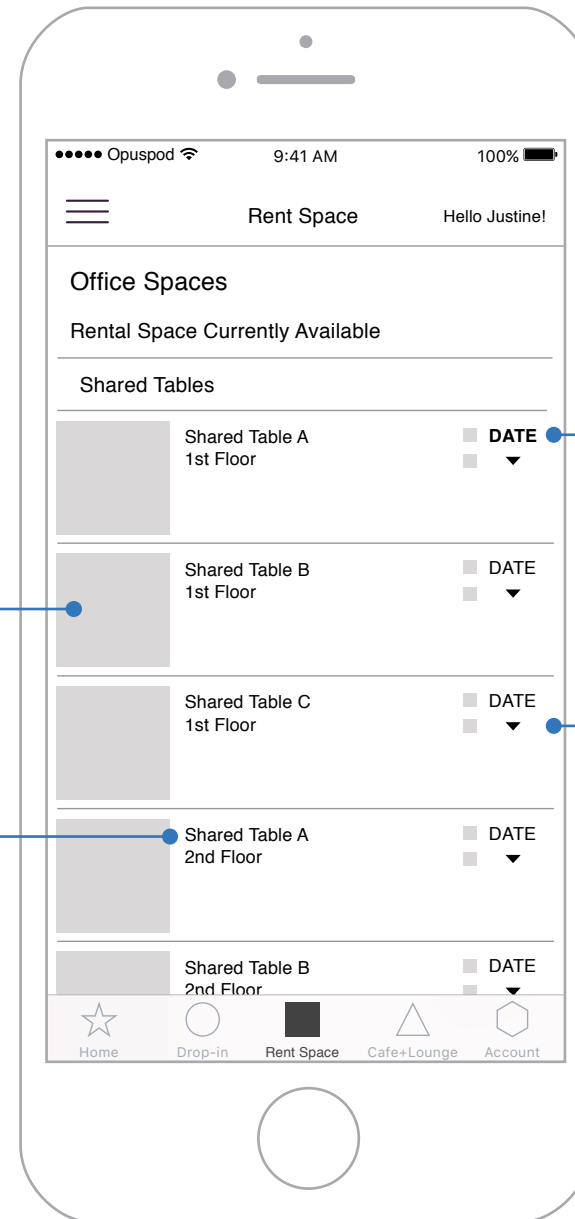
●●●●● Opuspod 9:41 AM 100%

Rent Space Hello Justine!

Office Spaces

Rental Space Currently Available

Shared Tables

Shared Table A
1st Floor
DATE

Shared Table B
1st Floor
DATE

Shared Table C
1st Floor
DATE

Shared Table A
2nd Floor
DATE

Shared Table B
2nd Floor
DATE

Home Drop-in Rent Space Cafe+Lounge Account